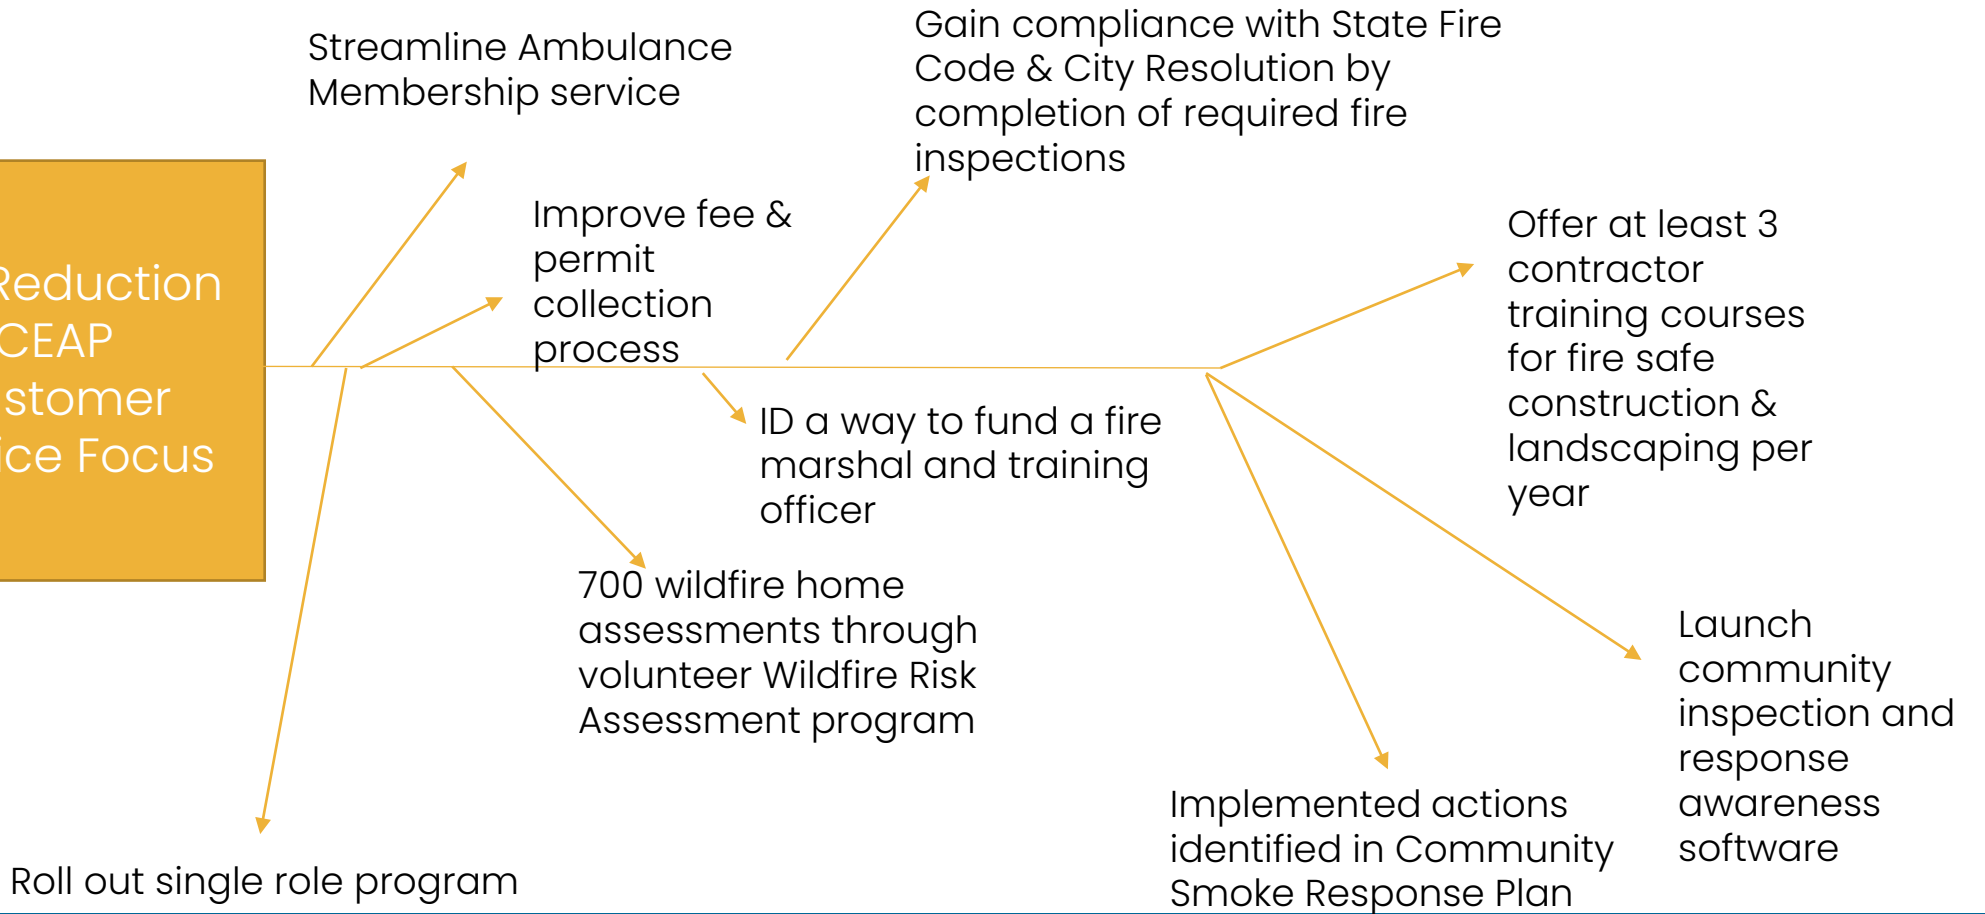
Reduction
CEAP
stomer
ice Focus

Streamline Ambulance Membership service

Gain compliance with State Fire Code & City Resolution by completion of required fire inspections

Improve fee & permit collection process

Offer at least 3 contractor training courses for fire safe construction & landscaping per year

ID a way to fund a fire marshal and training officer

700 wildfire home assessments through volunteer Wildfire Risk Assessment program

Launch community inspection and response awareness software

Implemented actions identified in Community Smoke Response Plan

Roll out single role program